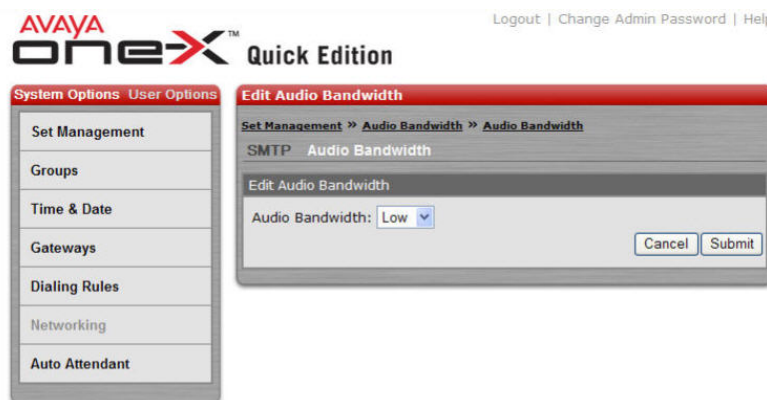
AVAYA
one-X™ Quick Edition

Logout | Change Admin Password | Help

System Options User Options

Set Management
Groups
Time & Date
Gateways
Dialing Rules
Networking
Auto Attendant

Edit Audio Bandwidth

Set Management » Audio Bandwidth » Audio Bandwidth

SMTP Audio Bandwidth

Edit Audio Bandwidth

Audio Bandwidth: Low

Cancel Submit